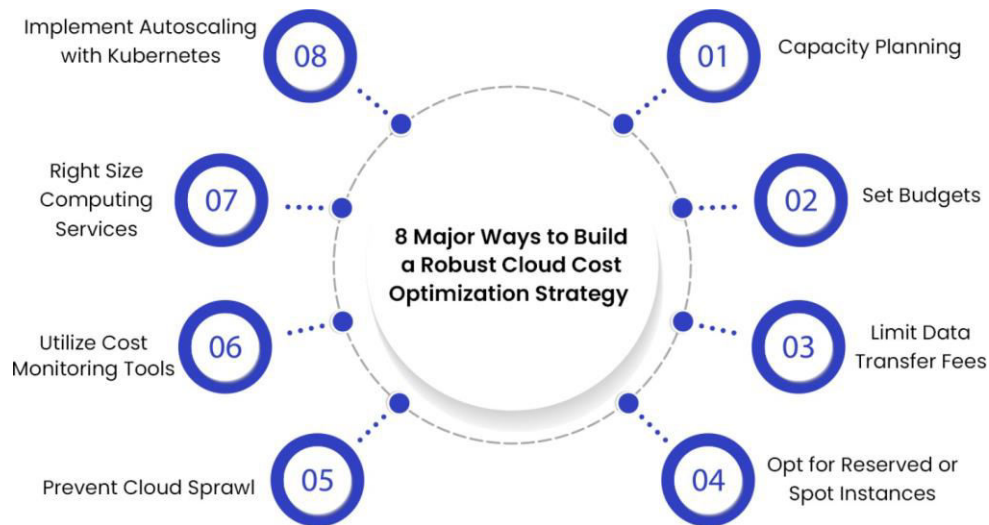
8 Major Ways to Build a Robust Cloud Cost Optimization Strategy

01 Capacity Planning

02 Set Budgets

03 Limit Data Transfer Fees

04 Opt for Reserved or Spot Instances

05 Prevent Cloud Sprawl

06 Utilize Cost Monitoring Tools

07 Right Size Computing Services

08 Implement Autoscaling with Kubernetes